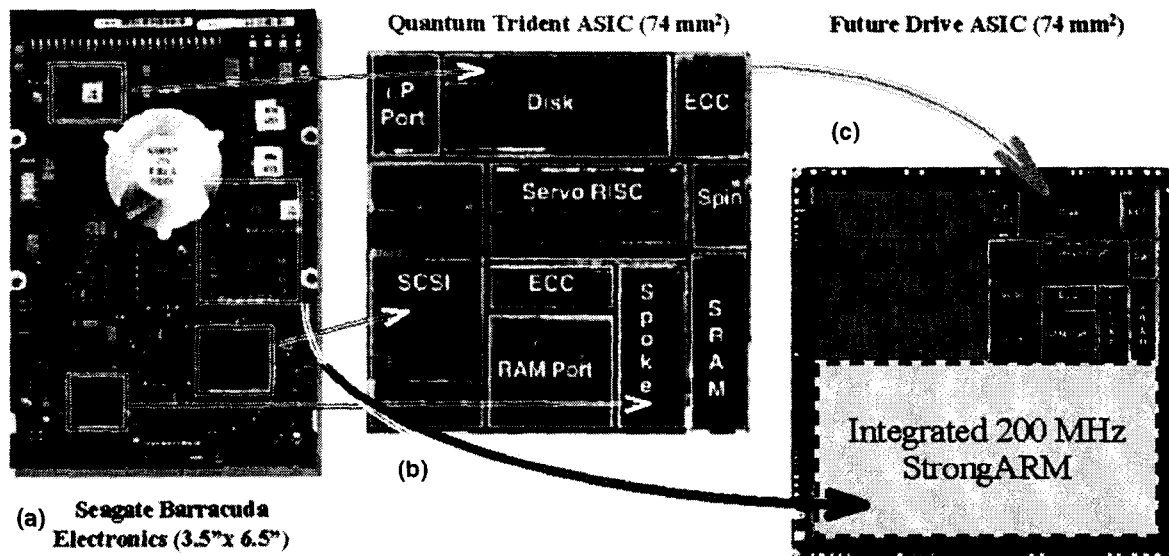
Quantum Trident ASIC (74 mm$^2$)

Future Drive ASIC (74 mm$^2$)

µP Port

Disk

ECC

(c)

Servo RISC

Spin

SCSI

ECC

Spoke

SRAM

RAM Port

Integrated 200 MHz StrongARM

(b)

(a) Seagate Barracuda Electronics (3.5"x 6.5")